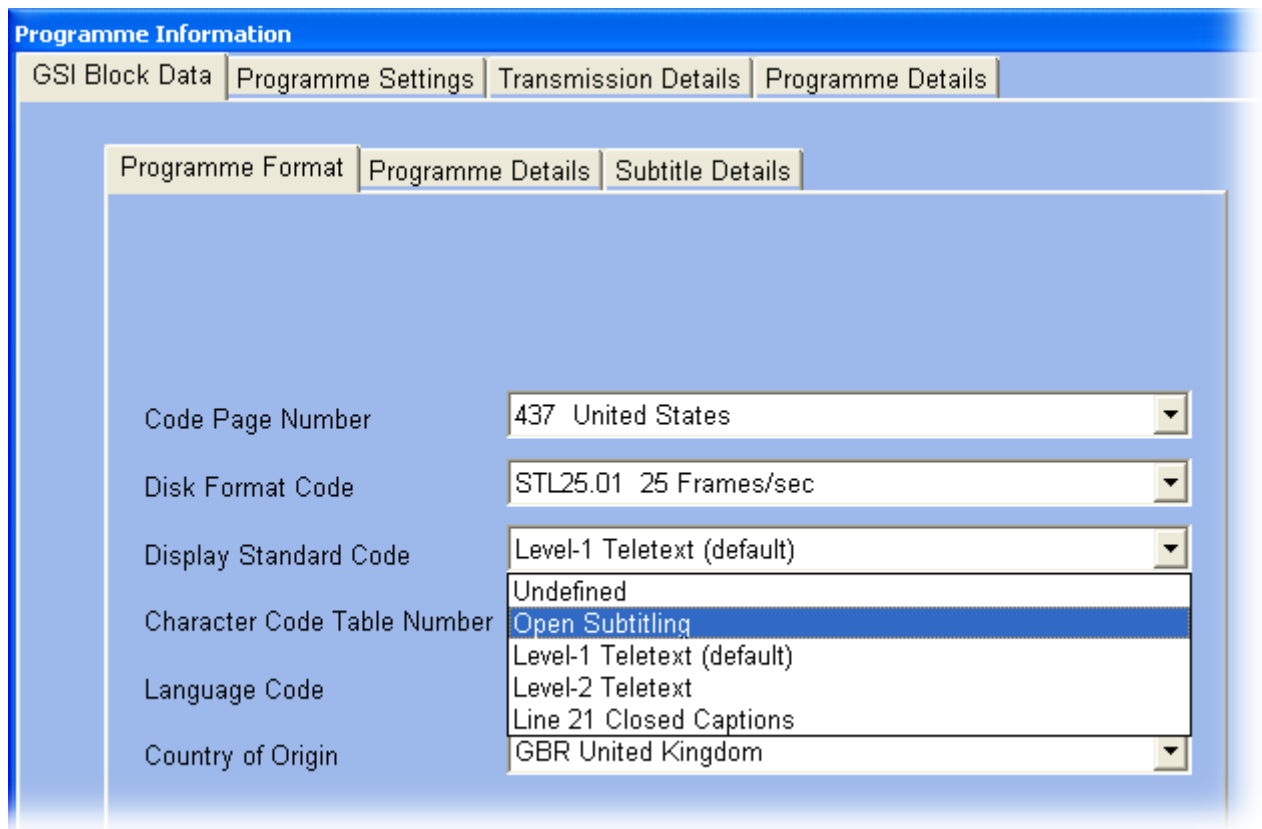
Programme Information

GSI Block Data | Programme Settings | Transmission Details | Programme Details

Programme Format | Programme Details | Subtitle Details

Code Page Number
437 United States

Disk Format Code
STL25.01 25 Frames/sec

Display Standard Code
Level-1 Teletext (default)

Undefined
Open Subtitling
Level-1 Teletext (default)
Level-2 Teletext
Line 21 Closed Captions

Character Code Table Number

Language Code

Country of Origin
GBR United Kingdom